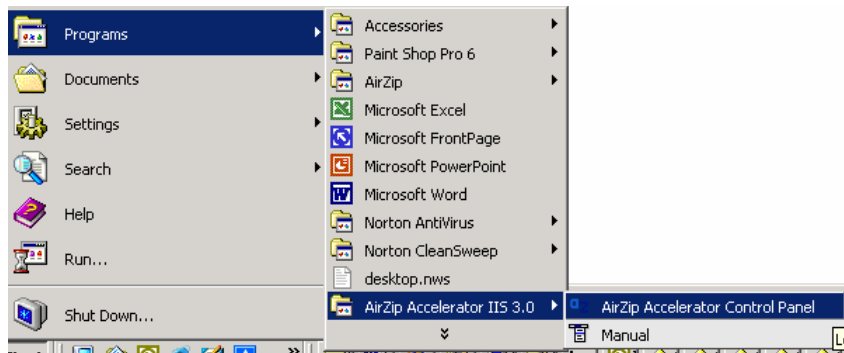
Programs
Documents
Settings
Search
Help
Run...
Shut Down...

Accessories
Paint Shop Pro 6
AirZip
Microsoft Excel
Microsoft FrontPage
Microsoft PowerPoint
Microsoft Word
Norton AntiVirus
Norton CleanSweep
desktop.nws
AirZip Accelerator IIS 3.0

AirZip Accelerator Control Panel
Manual